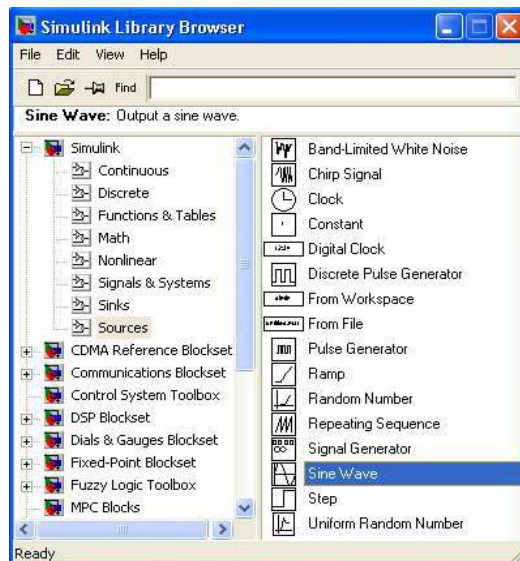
Simulink Library Browser

File Edit View Help

Find

Sine Wave: Output a sine wave.

Simulink
Continuous
Discrete
Functions & Tables
Math
Nonlinear
Signals & Systems
Sinks
Sources
CDMA Reference Blockset
Communications Blockset
Control System Toolbox
DSP Blockset
Dials & Gauges Blockset
Fixed-Point Blockset
Fuzzy Logic Toolbox
MPC Blocks

Band-Limited White Noise
Chirp Signal
Clock
Constant
12:34 Digital Clock
Discrete Pulse Generator
From Workspace
untitled.mat From File
Pulse Generator
Ramp
Random Number
Repeating Sequence
Signal Generator
Sine Wave
Step
Uniform Random Number

Ready